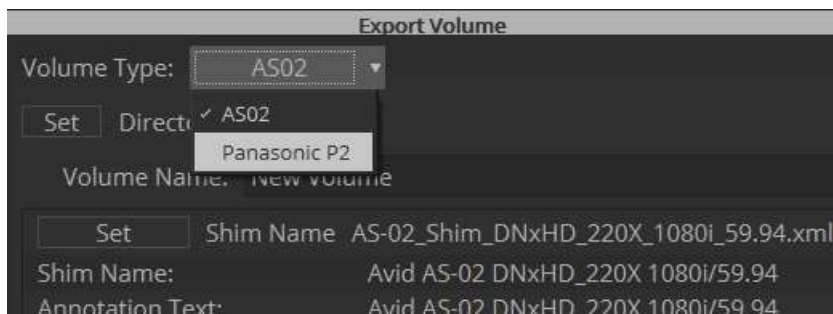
Export Volume

Volume Type: AS02

✓ AS02

Panasonic P2

Set Direct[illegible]

Volume Na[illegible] New Volume

Set Shim Name AS-02_Shim_DNxHD_220X_1080i_59.94.xml

Shim Name: Avid AS-02 DNxHD_220X 1080i/59.94

Annotation Text: Avid AS-02 DNxHD_220X 1080i/59.94